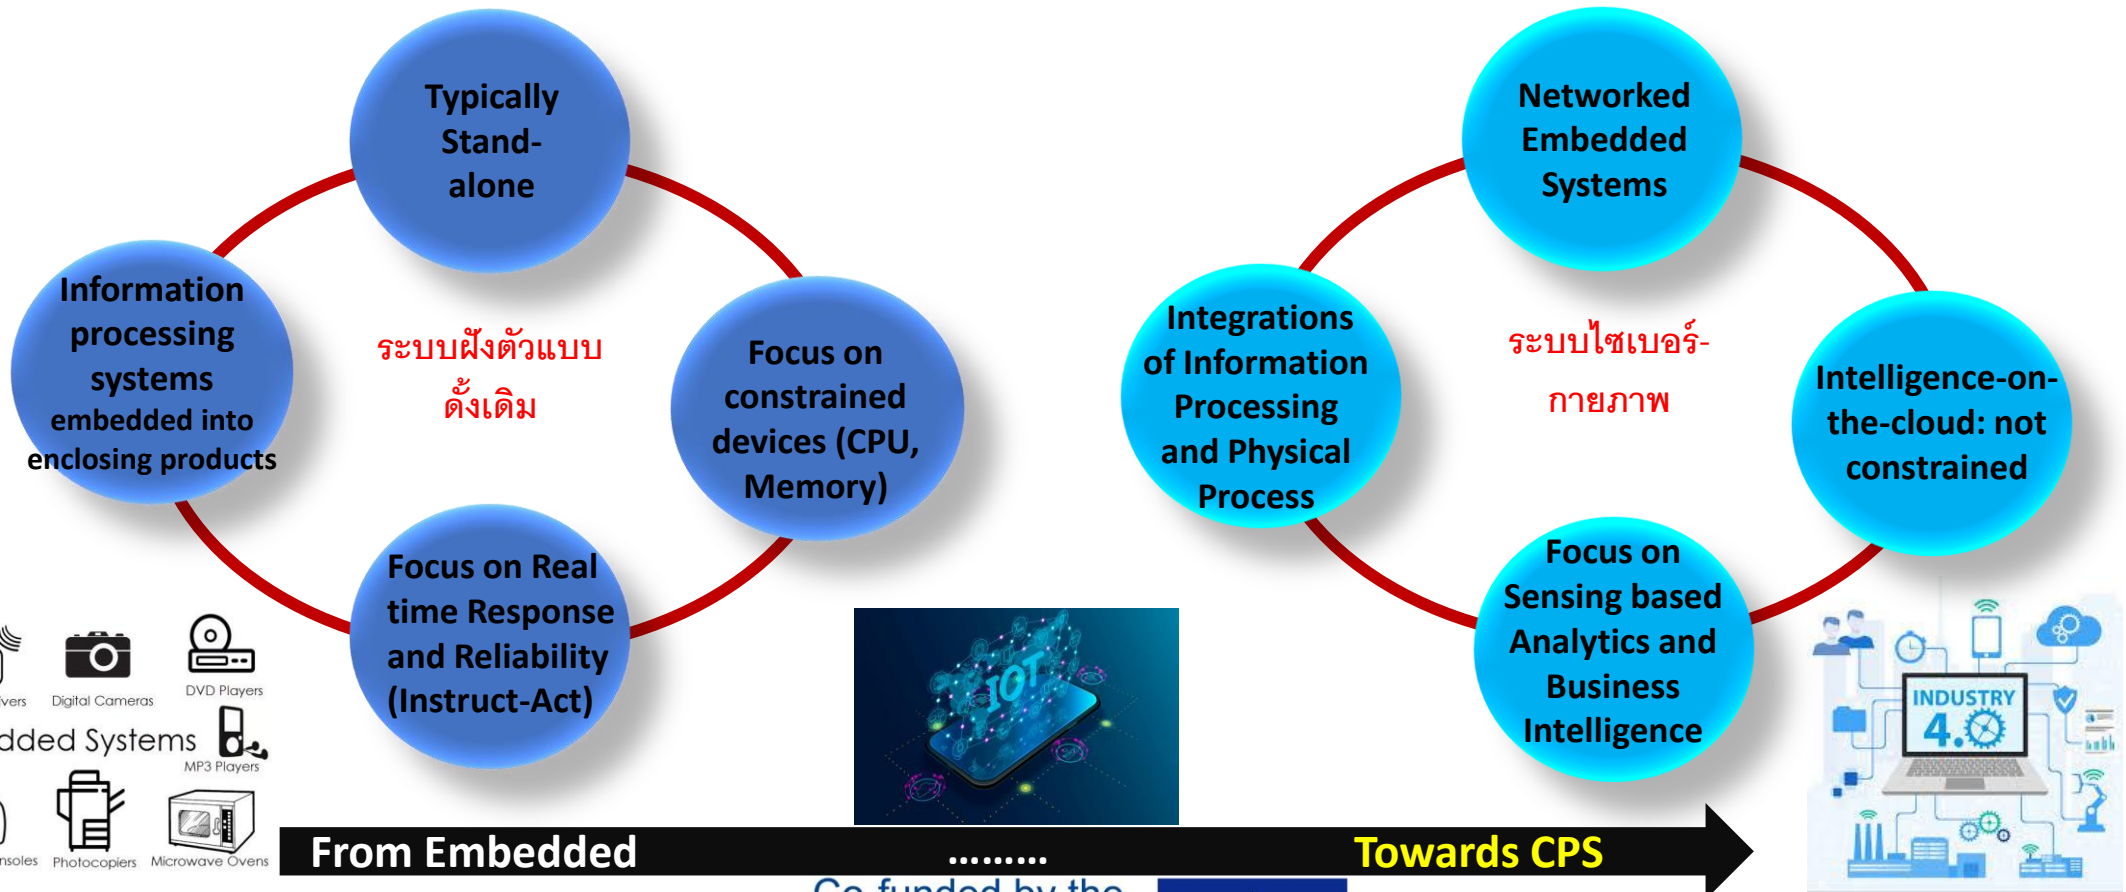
Typically Stand-alone

Information processing systems embedded into enclosing products

ระบบฝังตัวแบบดั้งเดิม

Focus on constrained devices (CPU, Memory)

Focus on Real time Response and Reliability (Instruct-Act)

Networked Embedded Systems

Integrations of Information Processing and Physical Process

ระบบไซเบอร์-กายภาพ

Intelligence-on-the-cloud: not constrained

Focus on Sensing based Analytics and Business Intelligence

vers Digital Cameras DVD Players

dded Systems MP3 Players

nsoles Photocopiers Microwave Ovens

IOT

INDUSTRY 4.0

From Embedded ......... Towards CPS

Co-funded by the